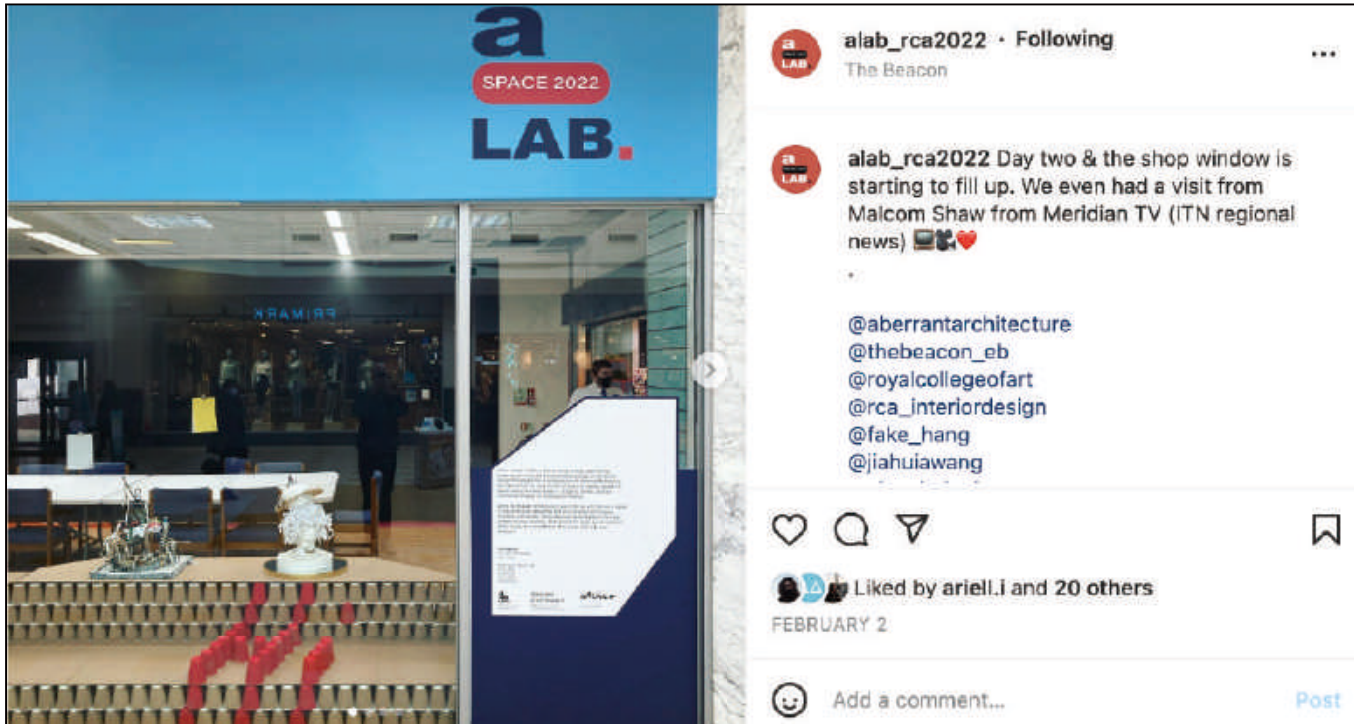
a
SPACE 2022
LAB.

PRIMARK

alab_rca2022 • Following
The Beacon

alab_rca2022 Day two & the shop window is starting to fill up. We even had a visit from Malcom Shaw from Meridian TV (ITN regional news) 💻🎥❤️
.
@aberrantarchitecture
@thebeacon_eb
@royalcollegeofart
@rca_interiordesign
@fake_hang
@jiahuiawang

Liked by ariell.i and 20 others
FEBRUARY 2

Add a comment...
Post